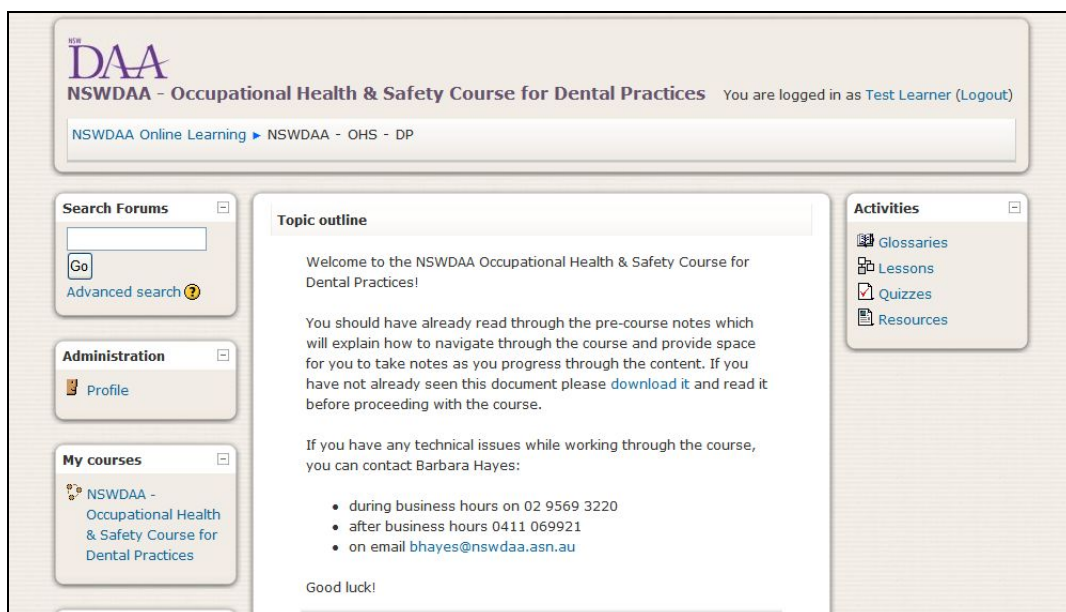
NSW
DAA
NSWDAA - Occupational Health & Safety Course for Dental Practices You are logged in as Test Learner (Logout)

NSWDAA Online Learning ► NSWDAA - OHS - DP

Search Forums

Go

Advanced search

Administration

Profile

My courses

NSWDAA - Occupational Health & Safety Course for Dental Practices

Topic outline

Welcome to the NSWDAA Occupational Health & Safety Course for Dental Practices!

You should have already read through the pre-course notes which will explain how to navigate through the course and provide space for you to take notes as you progress through the content. If you have not already seen this document please download it and read it before proceeding with the course.

If you have any technical issues while working through the course, you can contact Barbara Hayes:

- during business hours on 02 9569 3220
- after business hours 0411 069921
- on email bhayes@nswdaa.asn.au

Good luck!

Activities

Glossaries

Lessons

Quizzes

Resources